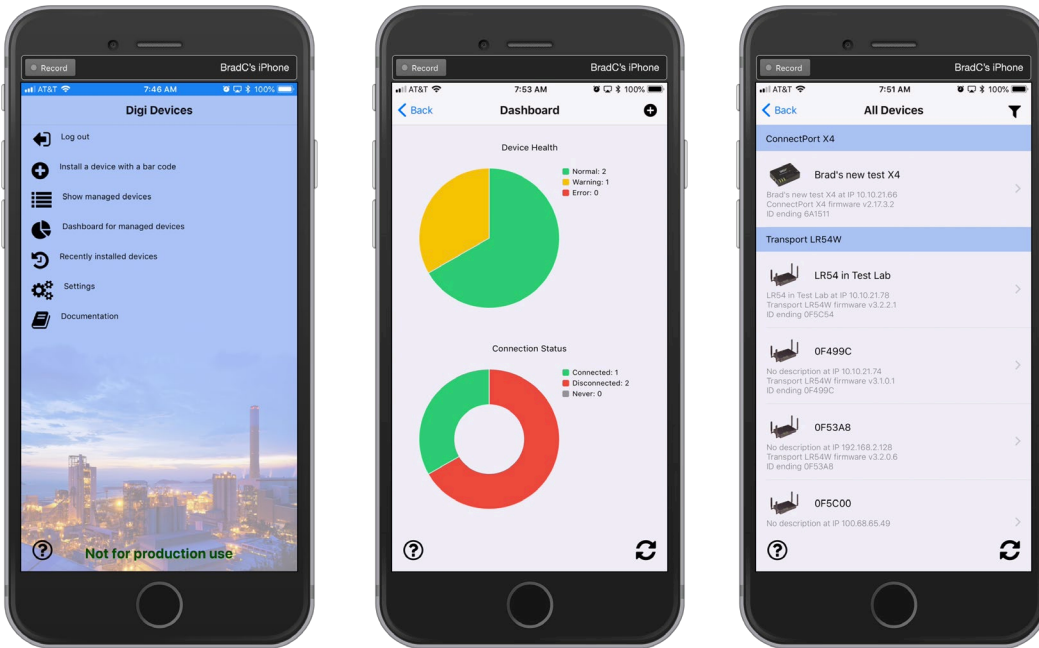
Record BradC's iPhone

AT&T 7:46 AM 100%

Digi Devices

Log out

Install a device with a bar code

Show managed devices

Dashboard for managed devices

Recently installed devices

Settings

Documentation

?

Not for production use

Record BradC's iPhone

AT&T 7:53 AM 100%

Back Dashboard

Device Health

Normal: 2
Warning: 1
Error: 0

Connection Status

Connected: 1
Disconnected: 2
Never: 0

?

Record BradC's iPhone

AT&T 7:51 AM 100%

Back All Devices

ConnectPort X4

Brad's new test X4

Brad's new test X4 at IP 10.10.21.66
ConnectPort X4 firmware v2.17.3.2
ID ending 6A1511

Transport LR54W

LR54 in Test Lab

LR54 in Test Lab at IP 10.10.21.78
Transport LR54W firmware v3.2.2.1
ID ending 0F5C54

0F499C

No description at IP 10.10.21.74
Transport LR54W firmware v3.1.0.1
ID ending 0F499C

0F53A8

No description at IP 192.168.2.128
Transport LR54W firmware v3.2.0.6
ID ending 0F53A8

0F5C00

No description at IP 100.68.65.49

?